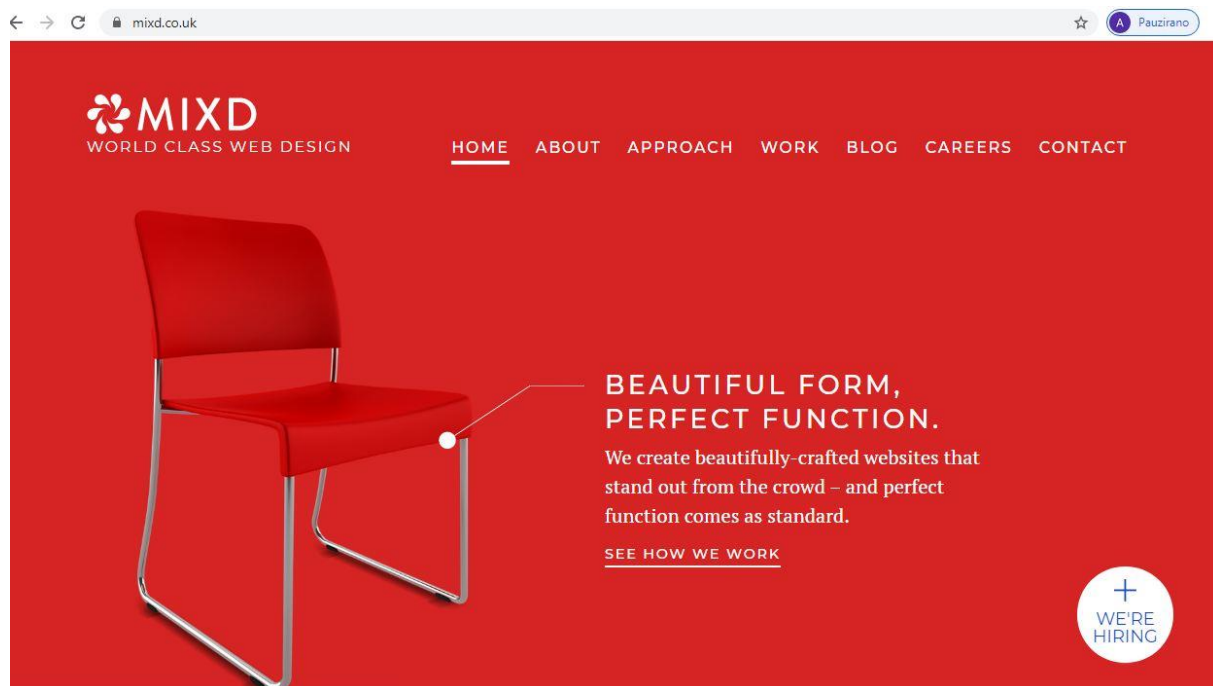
mixd.co.uk

A Pauzirano

MIXD
WORLD CLASS WEB DESIGN

HOME ABOUT APPROACH WORK BLOG CAREERS CONTACT

BEAUTIFUL FORM, PERFECT FUNCTION.

We create beautifully-crafted websites that stand out from the crowd – and perfect function comes as standard.

SEE HOW WE WORK

+
WE'RE HIRING